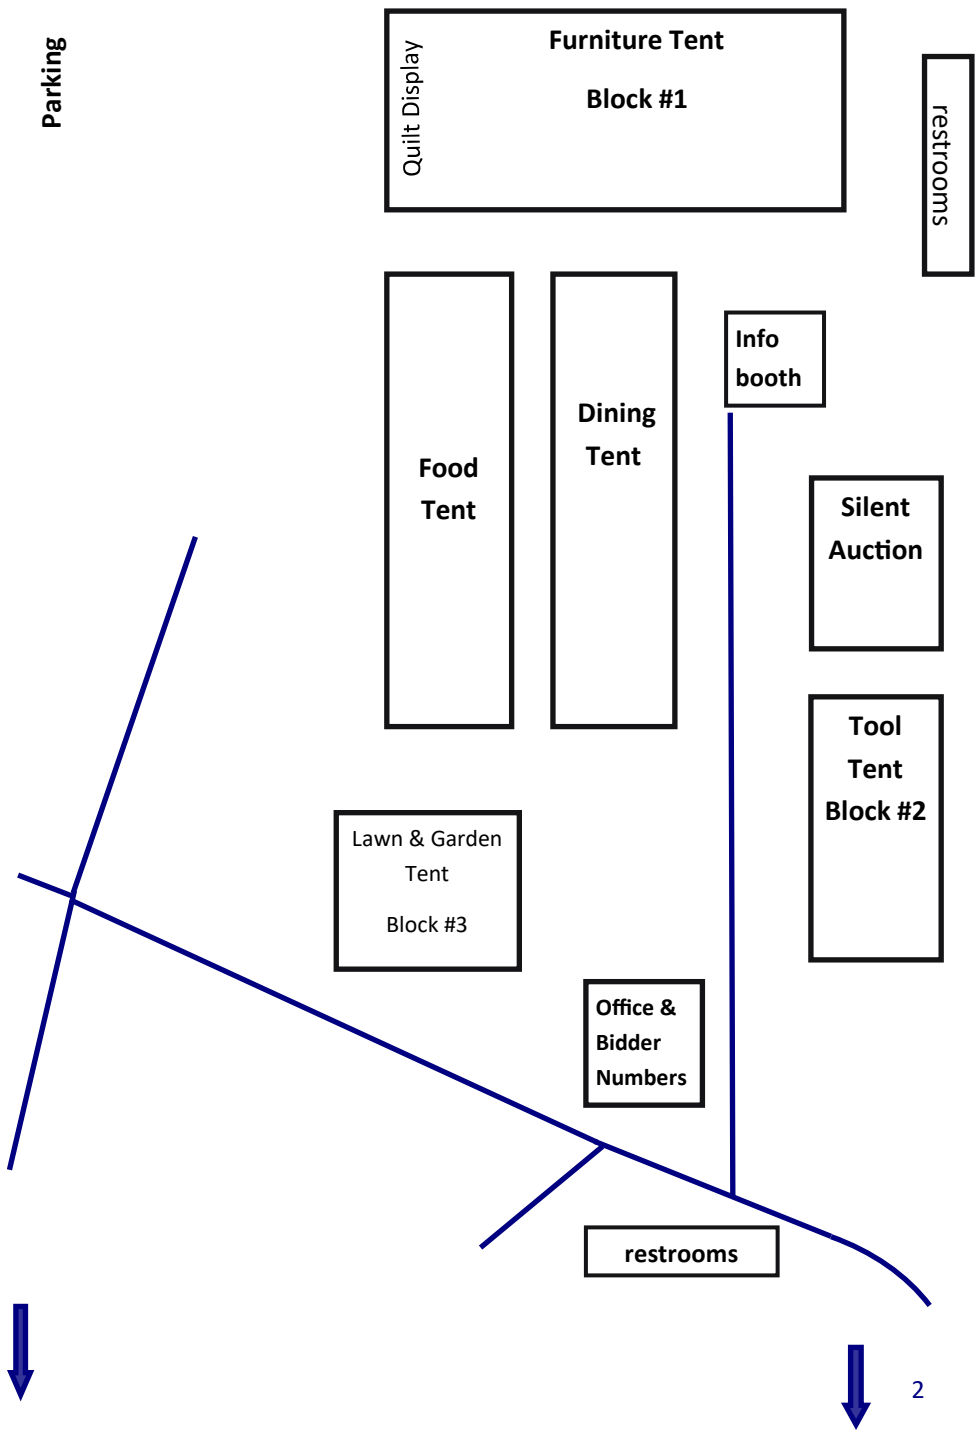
Parking

Quilt Display

Furniture Tent

Block #1

restrooms

Food Tent

Dining Tent

Info booth

Silent Auction

Tool Tent Block #2

Lawn & Garden Tent

Block #3

Office & Bidder Numbers

restrooms

2